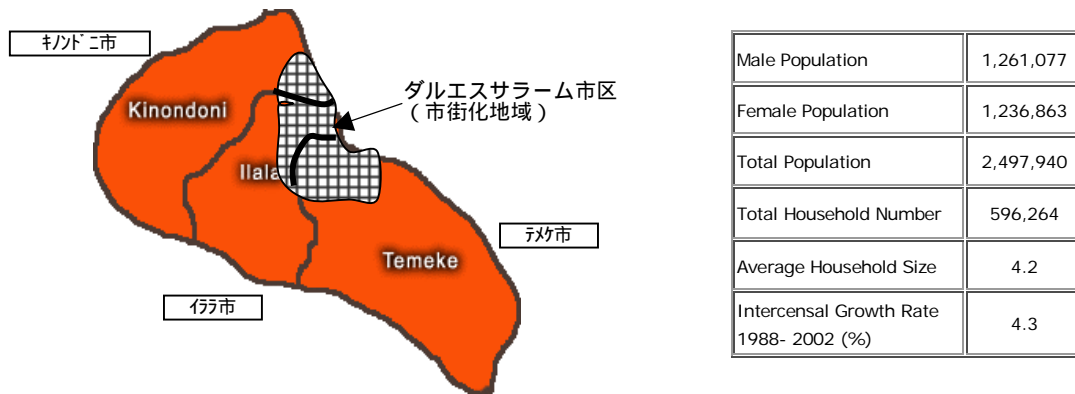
ｷﾉﾝﾄﾞﾆ市

Kinondoni

ダルエスサラーム市区
（市街化地域）

Ilala

ﾃﾒｹ市

Temeke

ｲﾗﾗ市

| Male Population | 1,261,077 |
|---|---|
| Female Population | 1,236,863 |
| Total Population | 2,497,940 |
| Total Household Number | 596,264 |
| Average Household Size | 4.2 |
| Intercensal Growth Rate 1988- 2002 (%) | 4.3 |